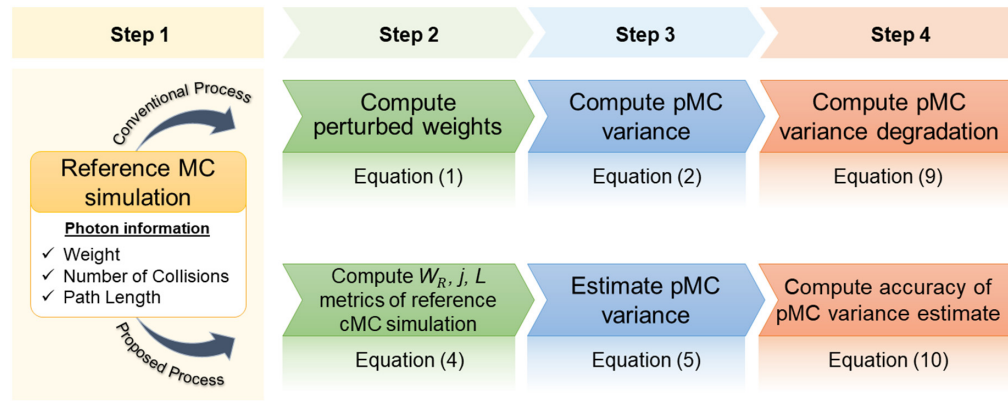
Step 1

Step 2

Step 3

Step 4

Conventional Process

Reference MC simulation

Photon information

✓ Weight
✓ Number of Collisions
✓ Path Length

Proposed Process

Compute perturbed weights

Equation (1)

Compute pMC variance

Equation (2)

Compute pMC variance degradation

Equation (9)

Compute $W_R$, $j$, $L$ metrics of reference cMC simulation

Equation (4)

Estimate pMC variance

Equation (5)

Compute accuracy of pMC variance estimate

Equation (10)